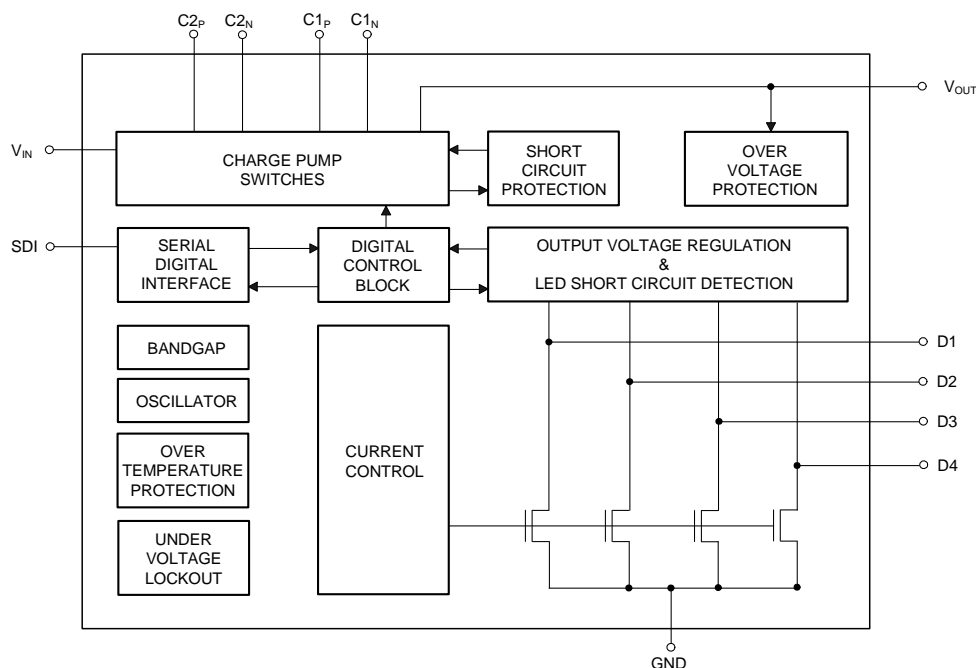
$C2_P$ $C2_N$ $C1_P$ $C1_N$

$V_{OUT}$

$V_{IN}$

CHARGE PUMP SWITCHES

SHORT CIRCUIT PROTECTION

OVER VOLTAGE PROTECTION

SDI

SERIAL DIGITAL INTERFACE

DIGITAL CONTROL BLOCK

OUTPUT VOLTAGE REGULATION & LED SHORT CIRCUIT DETECTION

BANDGAP

OSCILLATOR

OVER TEMPERATURE PROTECTION

UNDER VOLTAGE LOCKOUT

CURRENT CONTROL

D1

D2

D3

D4

GND